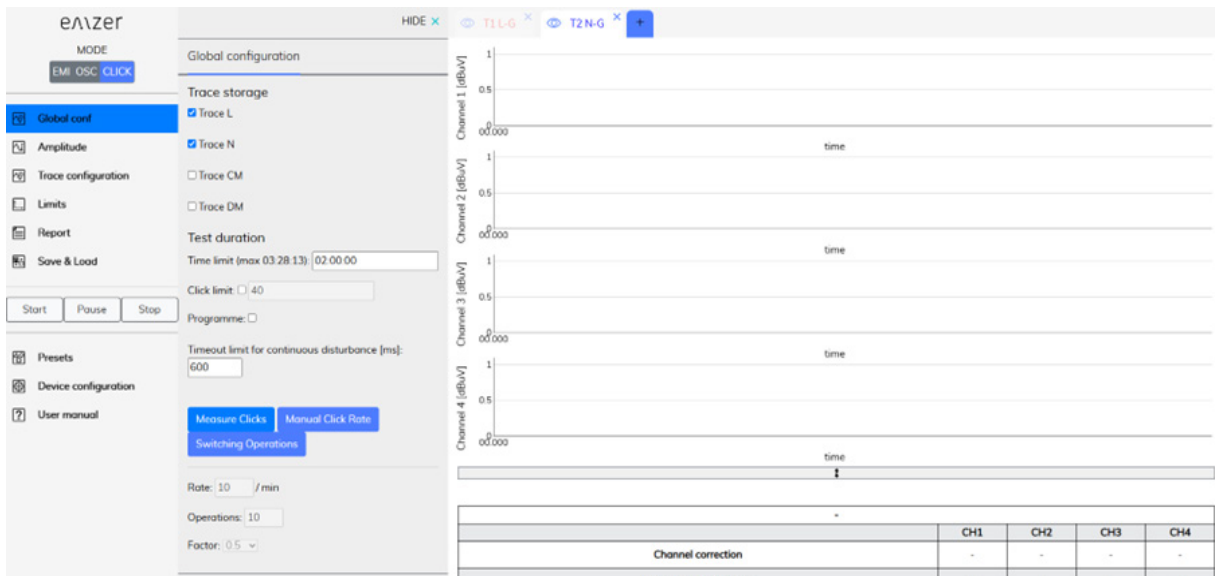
enazer

MODE

EMI OSC CLICK

Global conf

Amplitude

Trace configuration

Limits

Report

Save & Load

Start Pause Stop

Presets

Device configuration

User manual

HIDE ×

Global configuration

Trace storage

☑ Trace L

☑ Trace N

☐ Trace CM

☐ Trace DM

Test duration

Time limit (max 03:28:13): 02:00:00

Click limit: ☐ 40

Programme: ☐

Timeout limit for continuous disturbance [ms]: 600

Measure Clicks Manual Click Rate Switching Operations

Rate: 10 /min

Operations: 10

Factor: 0.5

T1 L-G × T2 N-G × +

Channel 1 [dBuV] 1 0.5 0 00.000 time

Channel 2 [dBuV] 1 0.5 0 00.000 time

Channel 3 [dBuV] 1 0.5 0 00.000 time

Channel 4 [dBuV] 1 0.5 0 00.000 time

| | CH1 | CH2 | CH3 | CH4 |
|---|---|---|---|---|
| Channel correction | - | - | - | - |